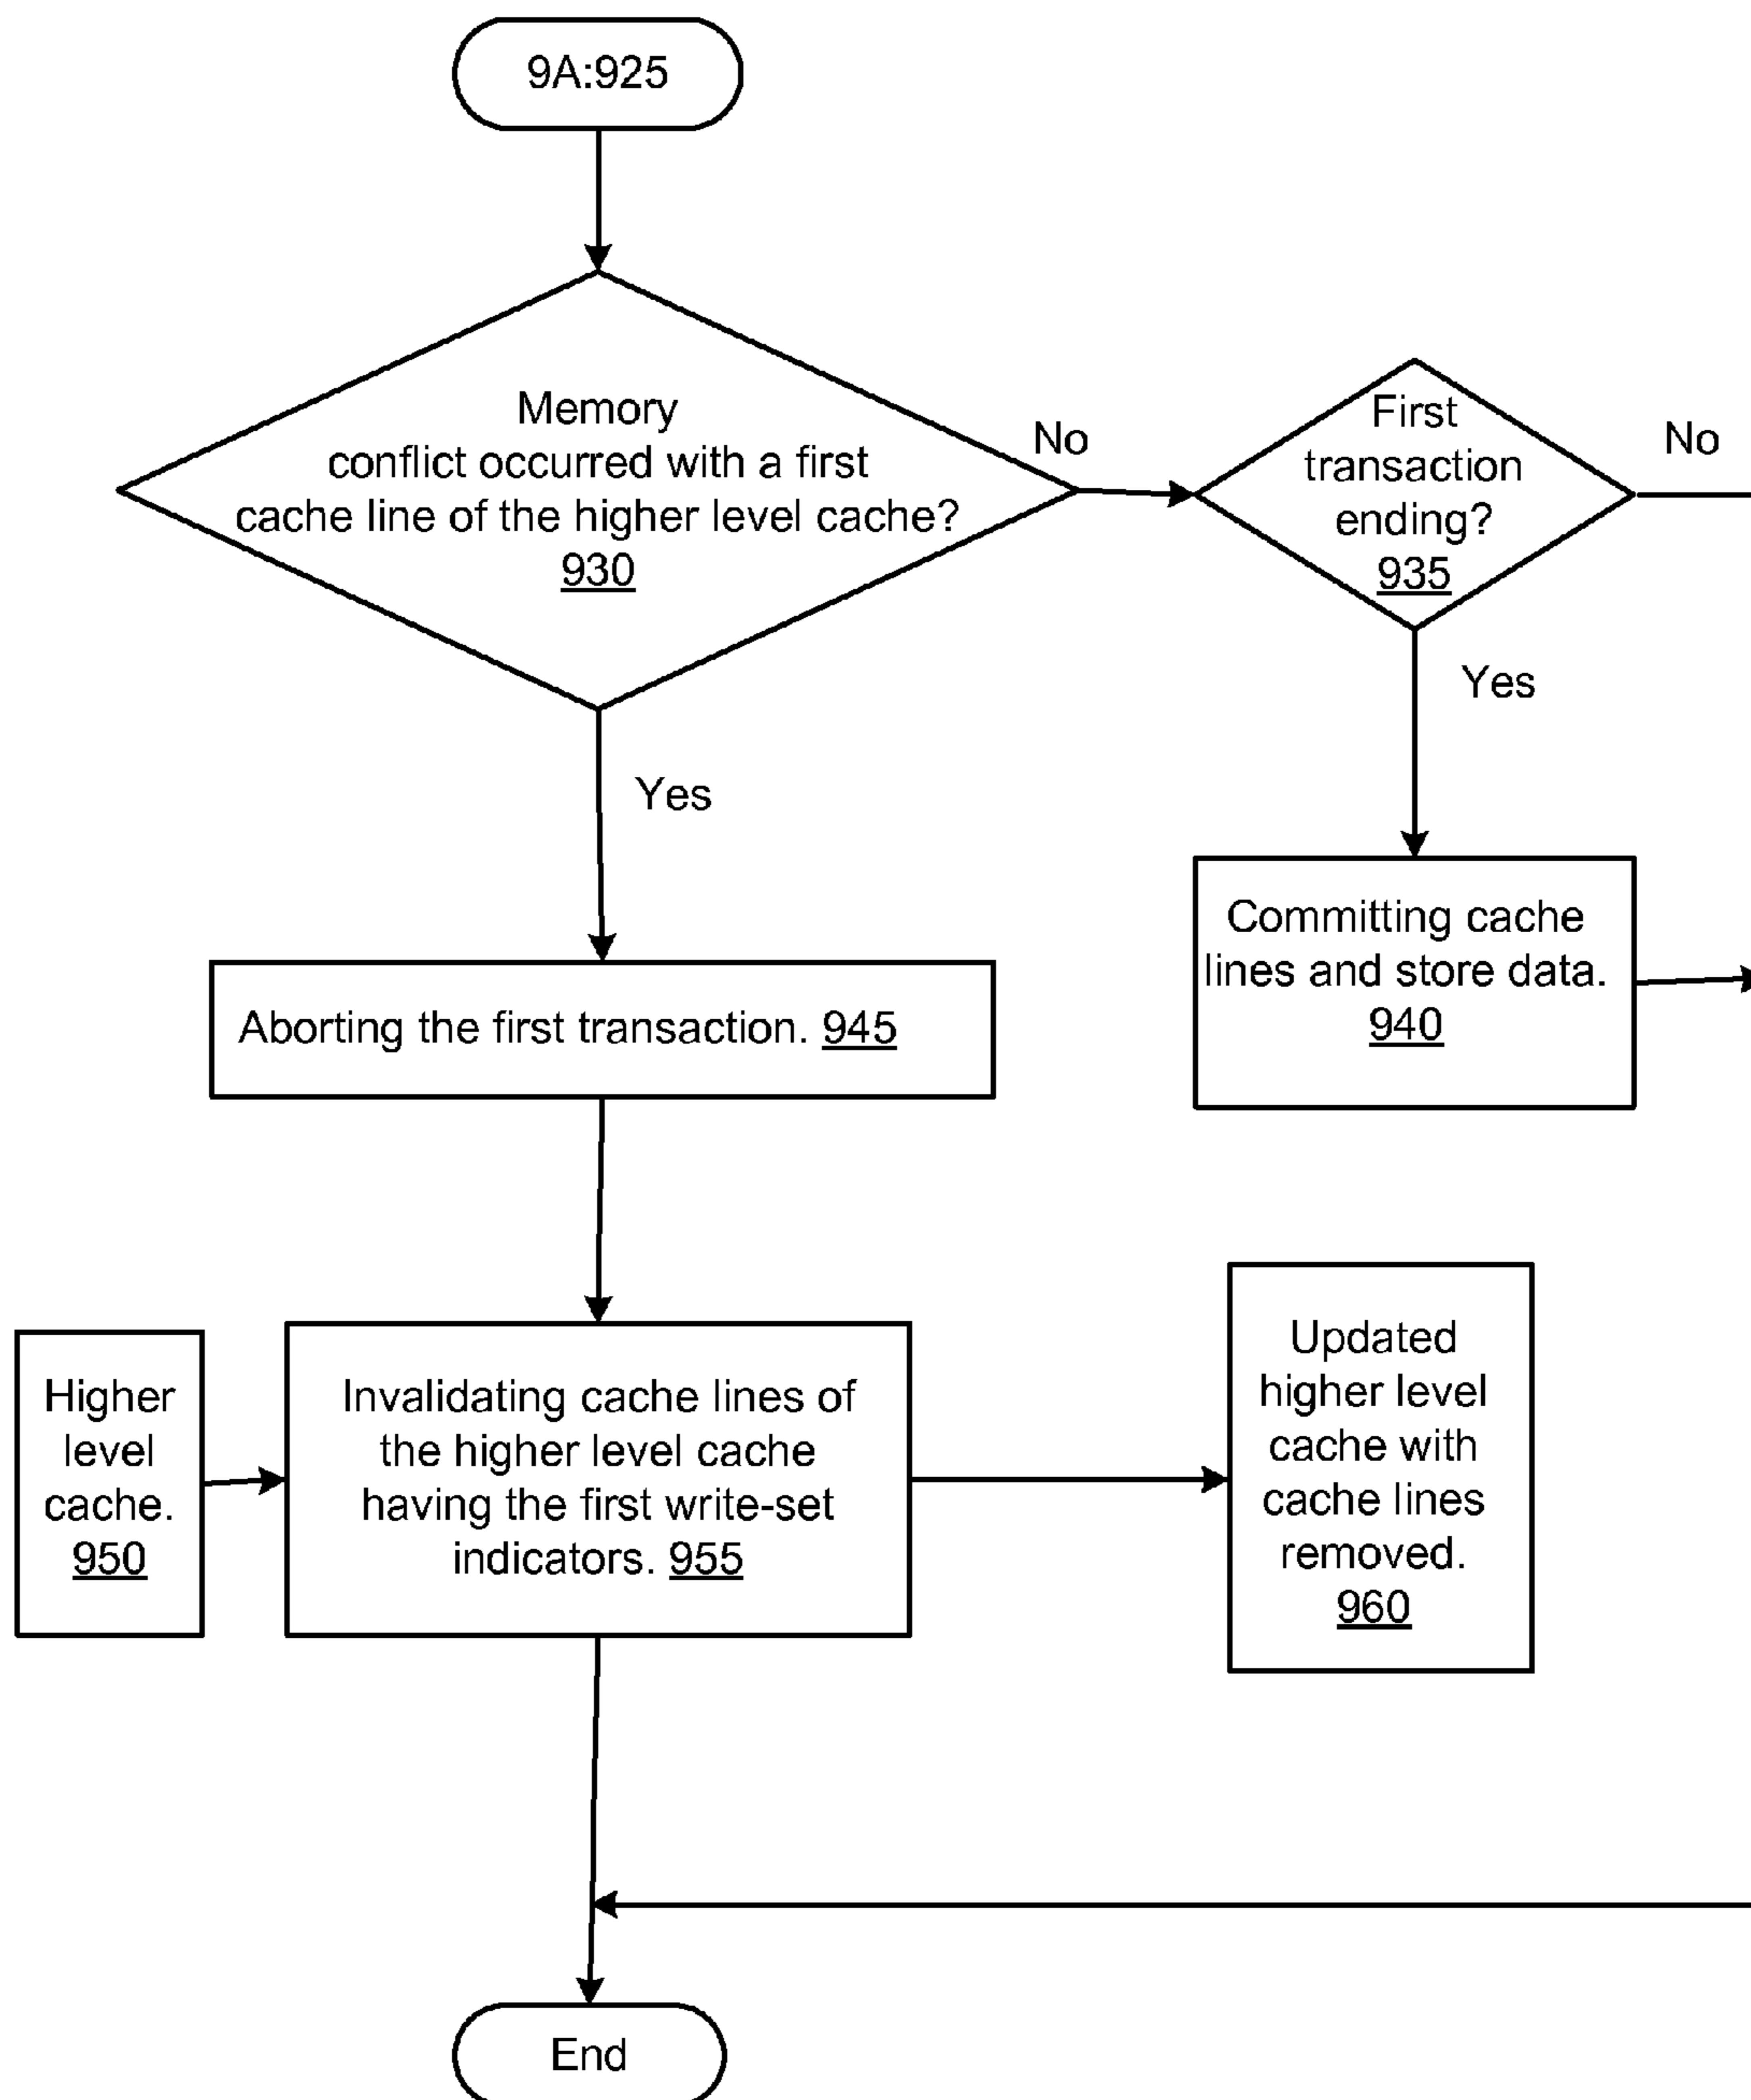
9A:925

Memory conflict occurred with a first cache line of the higher level cache? 930

No

First transaction ending? 935

No

Yes

Yes

Committing cache lines and store data. 940

Aborting the first transaction. 945

Higher level cache. 950

Invalidating cache lines of the higher level cache having the first write-set indicators. 955

Updated higher level cache with cache lines removed. 960

End